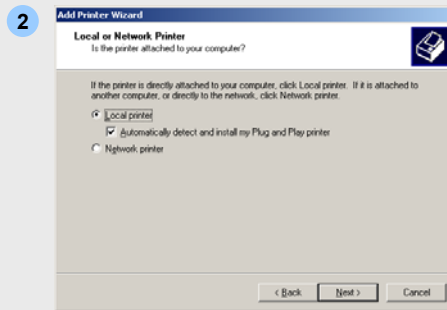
2

Add Printer Wizard

Local or Network Printer
Is the printer attached to your computer?

If the printer is directly attached to your computer, click Local printer. If it is attached to another computer, or directly to the network, click Network printer.

Local printer

Automatically detect and install my Plug and Play printer

Network printer

< Back Next > Cancel